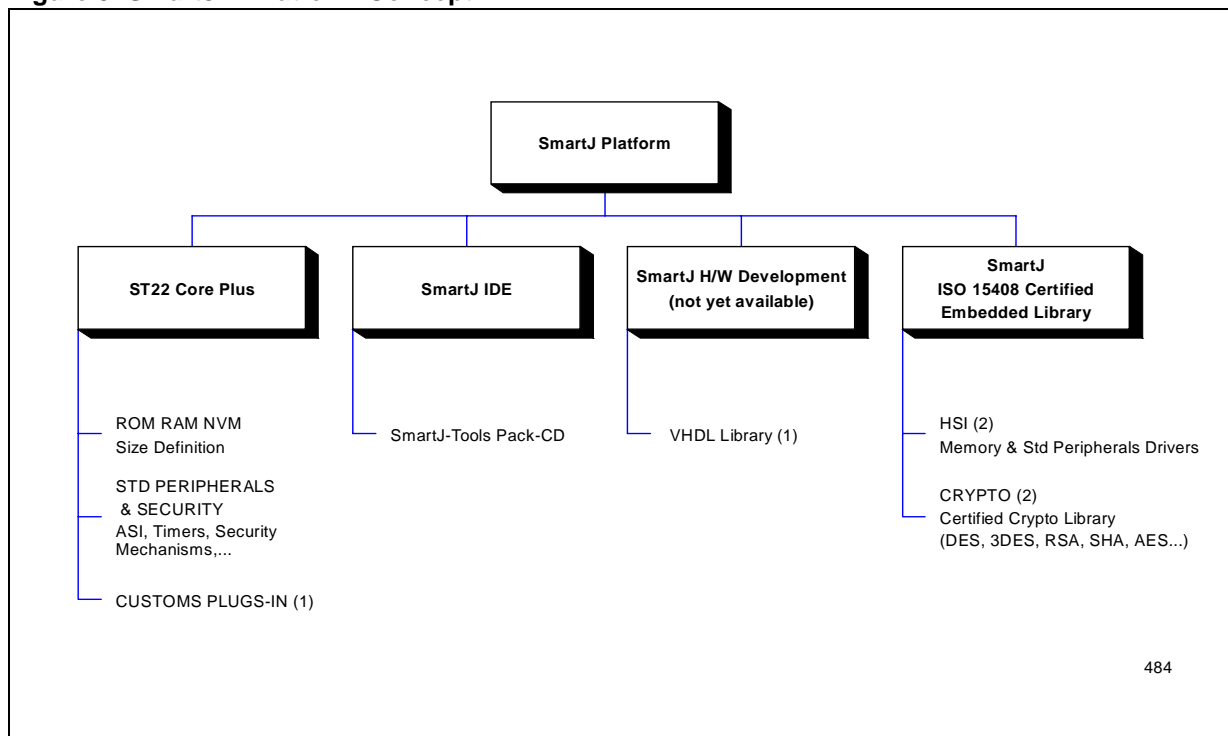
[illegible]

SmartJ Platform

ST22 Core Plus

SmartJ IDE

SmartJ H/W Development (not yet available)

SmartJ ISO 15408 Certified Embedded Library

ROM RAM NVM Size Definition

STD PERIPHERALS & SECURITY ASI, Timers, Security Mechanisms,...

CUSTOMS PLUGS-IN (1)

SmartJ-Tools Pack-CD

VHDL Library (1)

HSI (2) Memory & Std Peripherals Drivers

CRYPTO (2) Certified Crypto Library (DES, 3DES, RSA, SHA, AES...)

484